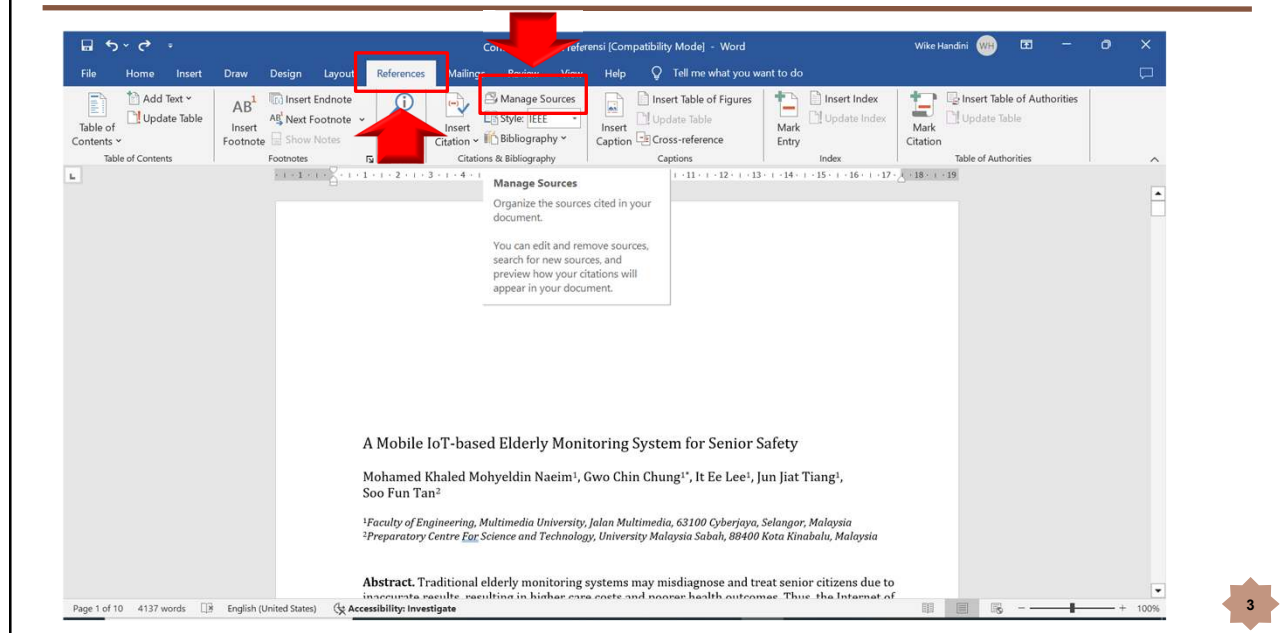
Con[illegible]referensi [Compatibility Mode] - Word

Wike Handini WH

File Home Insert Draw Design Layout References Mailings Review View Help Tell me what you want to do

Table of Contents
Add Text
Update Table
Table of Contents

Insert Footnote
Insert Endnote
Next Footnote
Show Notes
Footnotes

Insert Citation
Manage Sources
Style: IEEE
Bibliography
Citations & Bibliography

Insert Caption
Insert Table of Figures
Update Table
Cross-reference
Captions

Mark Entry
Insert Index
Update Index
Index

Mark Citation
Insert Table of Authorities
Update Table
Table of Authorities

Manage Sources
Organize the sources cited in your document.

You can edit and remove sources, search for new sources, and preview how your citations will appear in your document.

A Mobile IoT-based Elderly Monitoring System for Senior Safety

Mohamed Khaled Mohyeldin Naeim¹, Gwo Chin Chung¹*, It Ee Lee¹, Jun Jiat Tiang¹, Soo Fun Tan²

¹Faculty of Engineering, Multimedia University, Jalan Multimedia, 63100 Cyberjaya, Selangor, Malaysia
²Preparatory Centre For Science and Technology, University Malaysia Sabah, 88400 Kota Kinabalu, Malaysia

Abstract. Traditional elderly monitoring systems may misdiagnose and treat senior citizens due to inaccurate results, resulting in higher care costs and poorer health outcomes. Thus, the Internet of

Page 1 of 10 4137 words English (United States) Accessibility: Investigate 100%

3